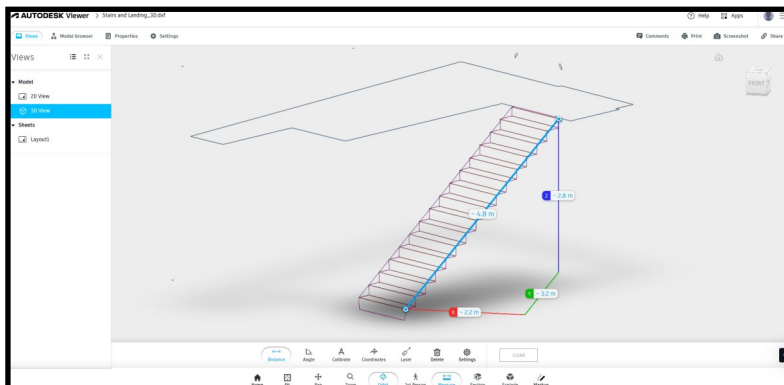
AUTODESK Viewer > Stairs and Landing_3D.dxf

Help Apps

Views Model browser Properties Settings

Comments Print Screenshot Share

Views

Model
2D View
3D View
Sheets
Layout1

FRONT

~ 4.8 m
Z ~ 2.8 m
Y ~ 3.2 m
X ~ 2.2 m

Distance Angle Calibrate Coordinates Laser Delete Settings CLEAR

Home Fit Pan Zoom Orbit 1st Person Measure Section Explode Markup